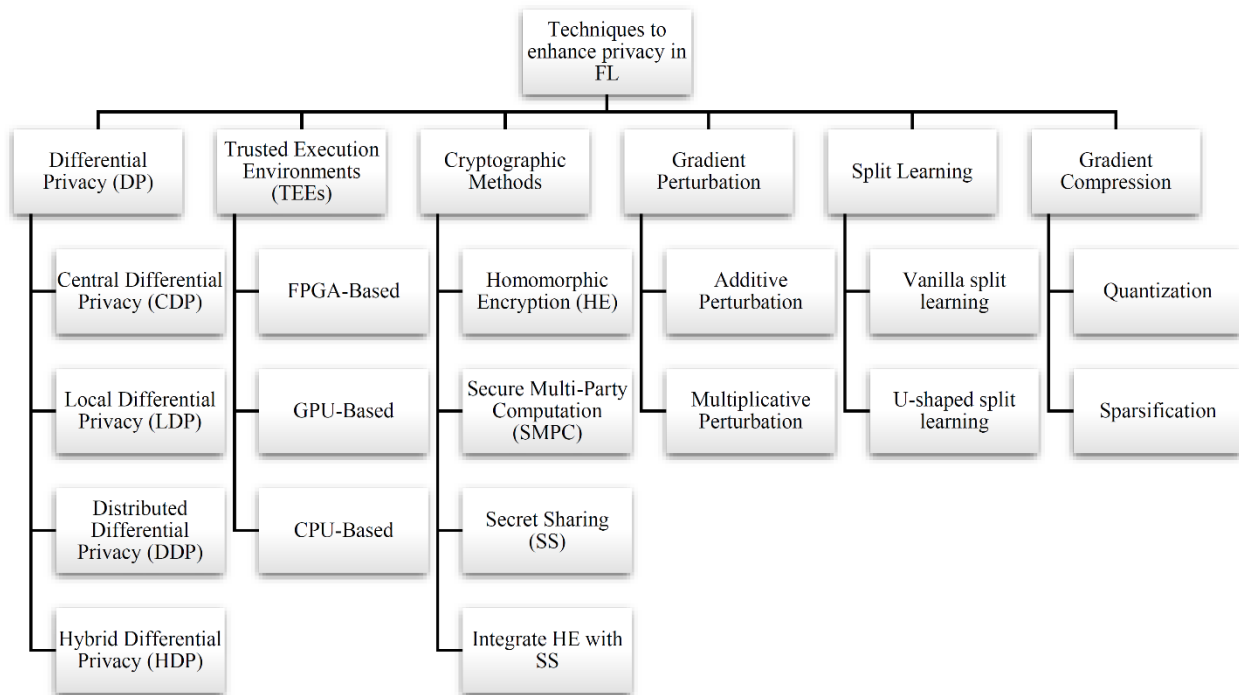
Techniques to enhance privacy in FL

Differential Privacy (DP)

Central Differential Privacy (CDP)

Local Differential Privacy (LDP)

Distributed Differential Privacy (DDP)

Hybrid Differential Privacy (HDP)

Trusted Execution Environments (TEEs)

FPGA-Based

GPU-Based

CPU-Based

Cryptographic Methods

Homomorphic Encryption (HE)

Secure Multi-Party Computation (SMPC)

Secret Sharing (SS)

Integrate HE with SS

Gradient Perturbation

Additive Perturbation

Multiplicative Perturbation

Split Learning

Vanilla split learning

U-shaped split learning

Gradient Compression

Quantization

Sparsification